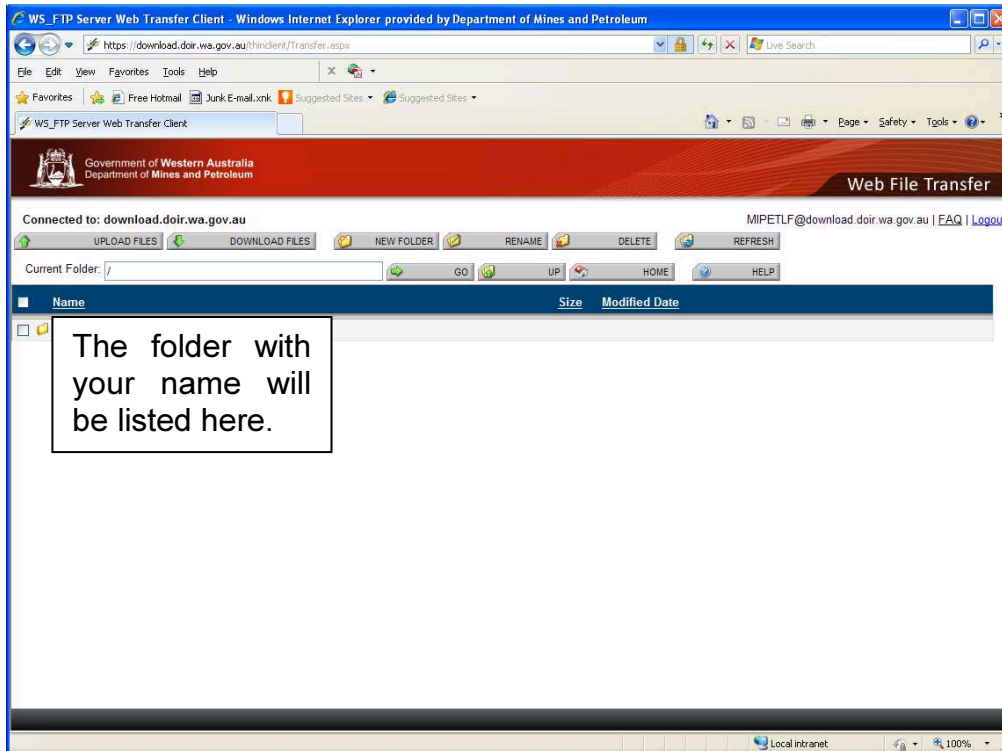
WS_FTP Server Web Transfer Client - Windows Internet Explorer provided by Department of Mines and Petroleum

https://download.doir.wa.gov.au/thinclient/Transfer.aspx

Live Search

File Edit View Favorites Tools Help

Favorites Free Hotmail Junk E-mail.xnk Suggested Sites Suggested Sites

WS_FTP Server Web Transfer Client

Page Safety Tools

Government of Western Australia
Department of Mines and Petroleum

Web File Transfer

Connected to: download.doir.wa.gov.au

MIPETLF@download.doir.wa.gov.au | FAQ | Logou

UPLOAD FILES DOWNLOAD FILES NEW FOLDER RENAME DELETE REFRESH

Current Folder: /

GO UP HOME HELP

Name Size Modified Date

The folder with your name will be listed here.

Local intranet 100%